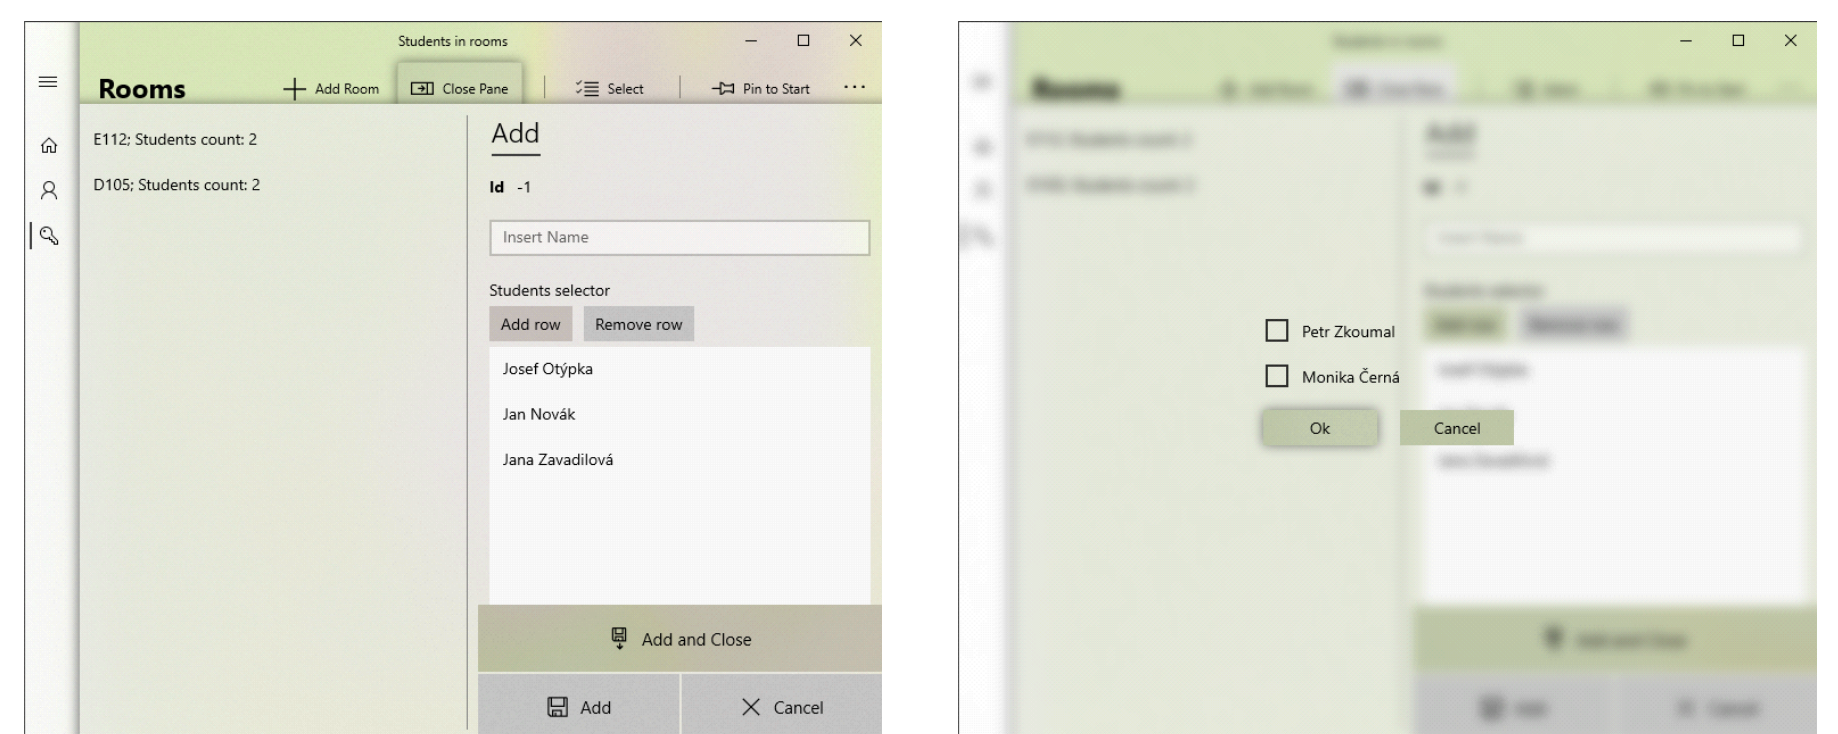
Students in rooms

Rooms

Add Room

Close Pane

Select

Pin to Start

...

E112; Students count: 2

D105; Students count: 2

Add

Id -1

Insert Name

Students selector

Add row

Remove row

Josef Otýpka

Jan Novák

Jana Zavadilová

Add and Close

Add

Cancel

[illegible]

Petr Zkoumal

Monika Černá

Ok

Cancel